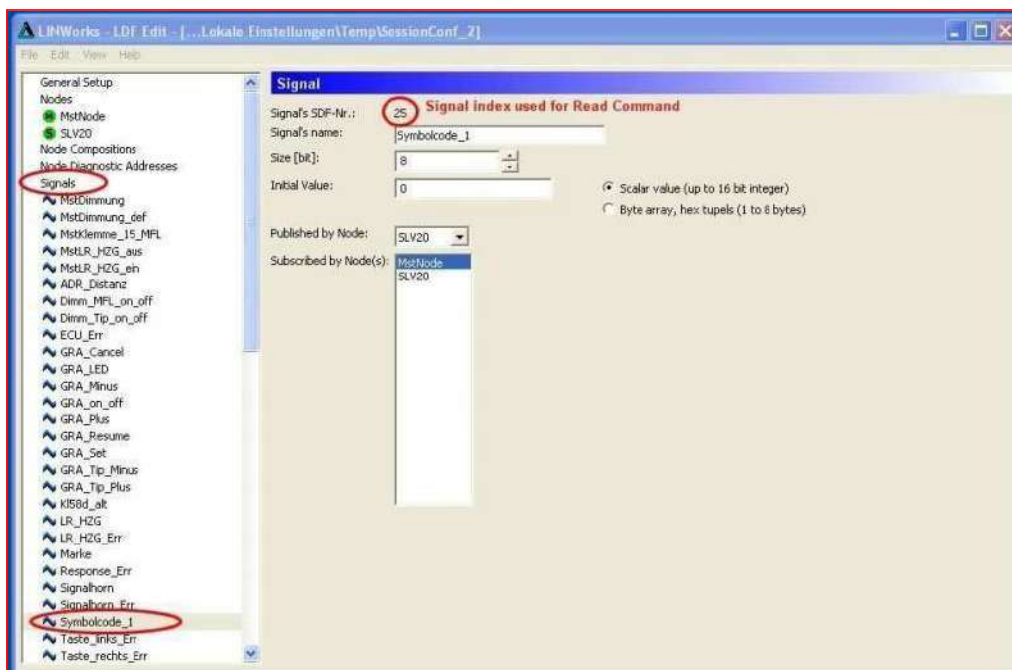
LINWorks - LDF Edit - [...Lokale Einstellungen\Temp\SessionConf_2]

File Edit View Help

General Setup
Nodes
MstNode
SLV20
Node Compositions
Node Diagnostic Addresses
Signals
MstDimmung
MstDimmung_def
MstKlemme_15_MFL
MstLR_HZG_aus
MstLR_HZG_ein
ADR_Distanz
Dimm_MFL_on_off
Dimm_Tip_on_off
ECU_Err
GRA_Cancel
GRA_LED
GRA_Minus
GRA_on_off
GRA_Plus
GRA_Resume
GRA_Set
GRA_Tip_Minus
GRA_Tip_Plus
Kl58d_alt
LR_HZG
LR_HZG_Err
Marke
Response_Err
Signalhorn
Signalhorn_Err
Symbolcode_1
Taste_links_Err
Taste_rechts_Err

Signal

Signal's SDF-Nr.: 25 Signal index used for Read Command
Signal's name: Symbolcode_1
Size [bit]: 8
Initial Value: 0
Scalar value (up to 16 bit integer)
Byte array, hex tupels (1 to 8 bytes)
Published by Node: SLV20
Subscribed by Node(s): MstNode
SLV20